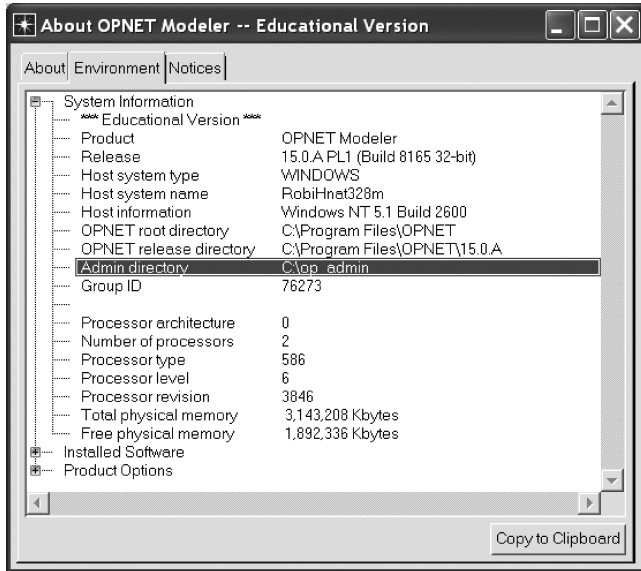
About OPNET Modeler -- Educational Version

About | Environment | Notices

System Information
*** Educational Version ***

| | |
|---|---|
| Product | OPNET Modeler |
| Release | 15.0.A PL1 (Build 8165 32-bit) |
| Host system type | WINDOWS |
| Host system name | RobiHnat328m |
| Host information | Windows NT 5.1 Build 2600 |
| OPNET root directory | C:\Program Files\OPNET |
| OPNET release directory | C:\Program Files\OPNET\15.0.A |
| Admin directory | C:\op_admin |
| Group ID | 76273 |
| Processor architecture | 0 |
| Number of processors | 2 |
| Processor type | 586 |
| Processor level | 6 |
| Processor revision | 3846 |
| Total physical memory | 3,143,208 Kbytes |
| Free physical memory | 1,892,336 Kbytes |

Installed Software
Product Options

Copy to Clipboard